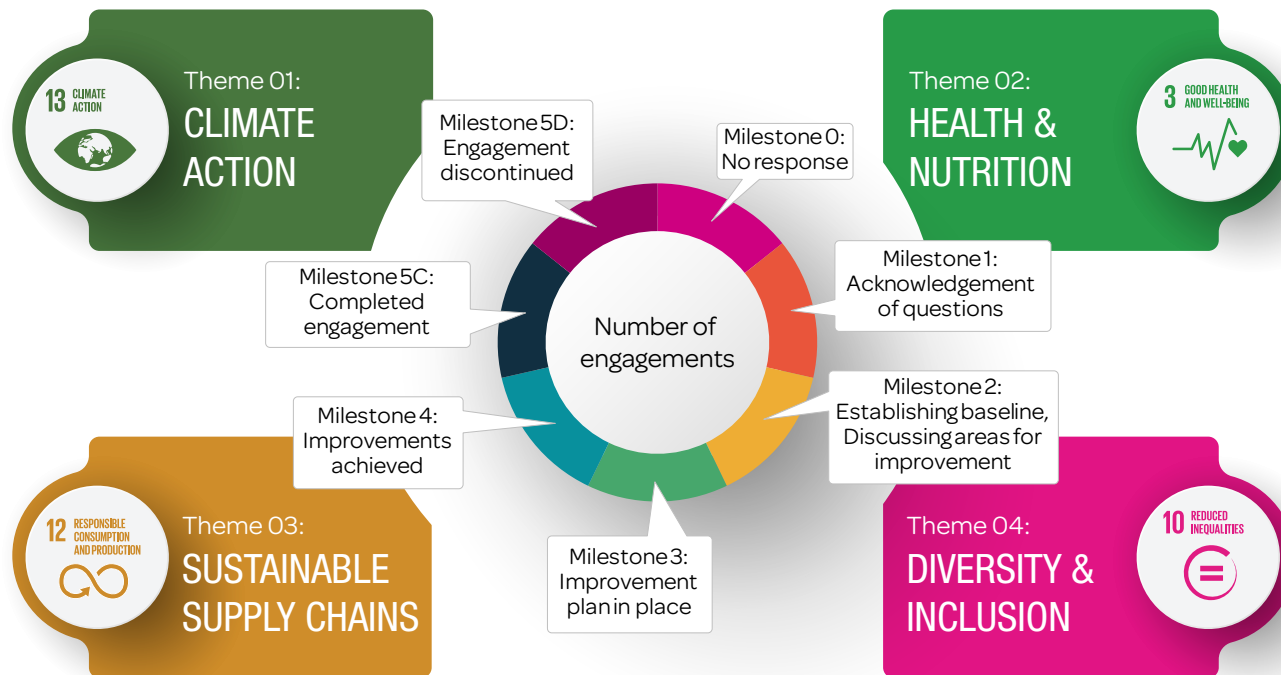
13 CLIMATE ACTION

Theme 01:
CLIMATE ACTION

Theme 02:
HEALTH & NUTRITION

3 GOOD HEALTH AND WELL-BEING

Milestone 5D:
Engagement discontinued

Milestone 0:
No response

Milestone 1:
Acknowledgement of questions

Milestone 5C:
Completed engagement

Number of engagements

Milestone 2:
Establishing baseline, Discussing areas for improvement

Milestone 4:
Improvements achieved

Milestone 3:
Improvement plan in place

12 RESPONSIBLE CONSUMPTION AND PRODUCTION

Theme 03:
SUSTAINABLE SUPPLY CHAINS

Theme 04:
DIVERSITY & INCLUSION

10 REDUCED INEQUALITIES